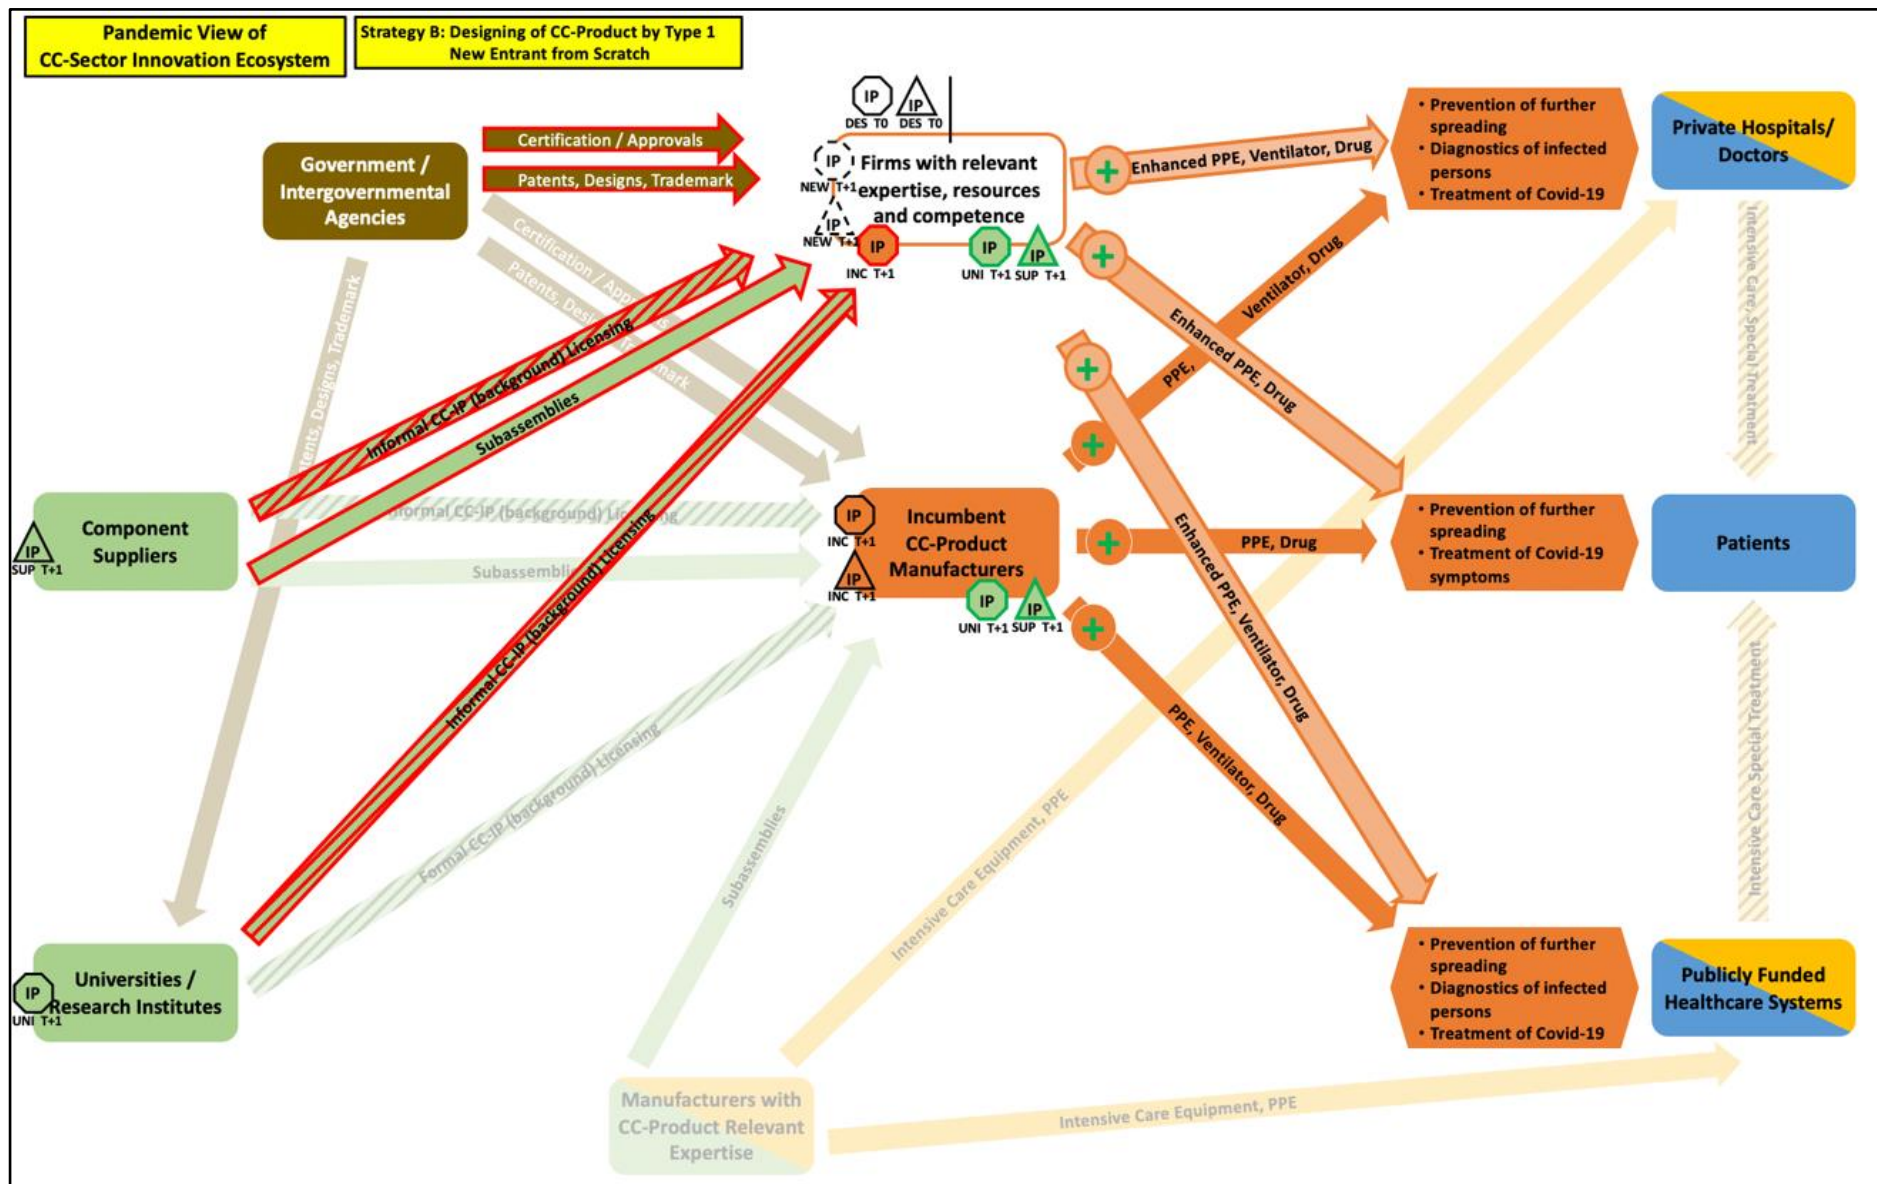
Pandemic View of CC-Sector Innovation Ecosystem

Strategy B: Designing of CC-Product by Type 1 New Entrant from Scratch

IP DES T0 IP DES T0

Government / Intergovernmental Agencies

Certification / Approvals

Patents, Designs, Trademark

IP NEW T+1

IP NEW T+1

Firms with relevant expertise, resources and competence

IP INC T+1

IP UNI T+1 IP SUP T+1

Enhanced PPE, Ventilator, Drug

• Prevention of further spreading
• Diagnostics of infected persons
• Treatment of Covid-19

Private Hospitals/ Doctors

Intensive Care Special Treatment

Certification / Approvals

Patents, Designs, Trademark

Patents, Designs, Trademark

Informal CC-IP (background) Licensing

Subassemblies

Ventilator, Drug

PPE,

Enhanced PPE, Drug

Component Suppliers

IP SUP T+1

Formal CC-IP (background) Licensing

Subassemblies

IP INC T+1

IP INC T+1

Incumbent CC-Product Manufacturers

IP UNI T+1 IP SUP T+1

PPE, Drug

• Prevention of further spreading
• Treatment of Covid-19 symptoms

Patients

Informal CC-IP (background) Licensing

Enhanced PPE, Ventilator, Drug

PPE, Ventilator, Drug

Intensive Care Special Treatment

Formal CC-IP (background) Licensing

Subassemblies

Intensive Care Equipment, PPE

Universities / Research Institutes

IP UNI T+1

• Prevention of further spreading
• Diagnostics of infected persons
• Treatment of Covid-19

Publicly Funded Healthcare Systems

Manufacturers with CC-Product Relevant Expertise

Intensive Care Equipment, PPE